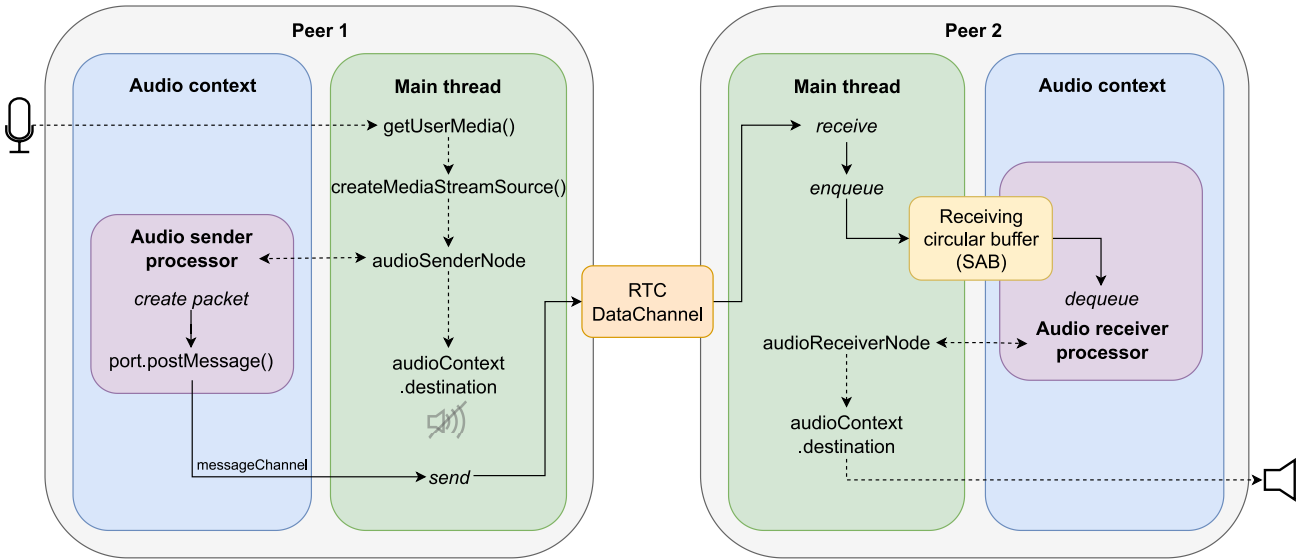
Peer 1

Audio context

Main thread

getUserMedia()

createMediaStreamSource()

Audio sender processor

audioSenderNode

create packet

port.postMessage()

audioContext .destination

messageChannel

send

RTC DataChannel

Peer 2

Main thread

Audio context

receive

enqueue

Receiving circular buffer (SAB)

dequeue

Audio receiver processor

audioReceiverNode

audioContext .destination